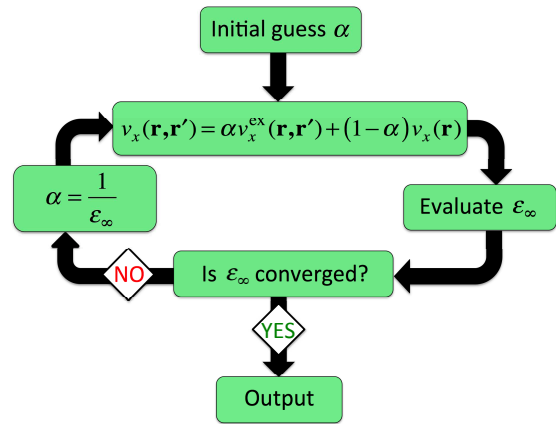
Initial guess $\alpha$

$v_x(\mathbf{r},\mathbf{r'}) = \alpha v_x^{\text{ex}}(\mathbf{r},\mathbf{r'}) + (1-\alpha)\, v_x(\mathbf{r})$

Evaluate $\varepsilon_\infty$

Is $\varepsilon_\infty$ converged?

NO

$\alpha = \frac{1}{\varepsilon_\infty}$

YES

Output